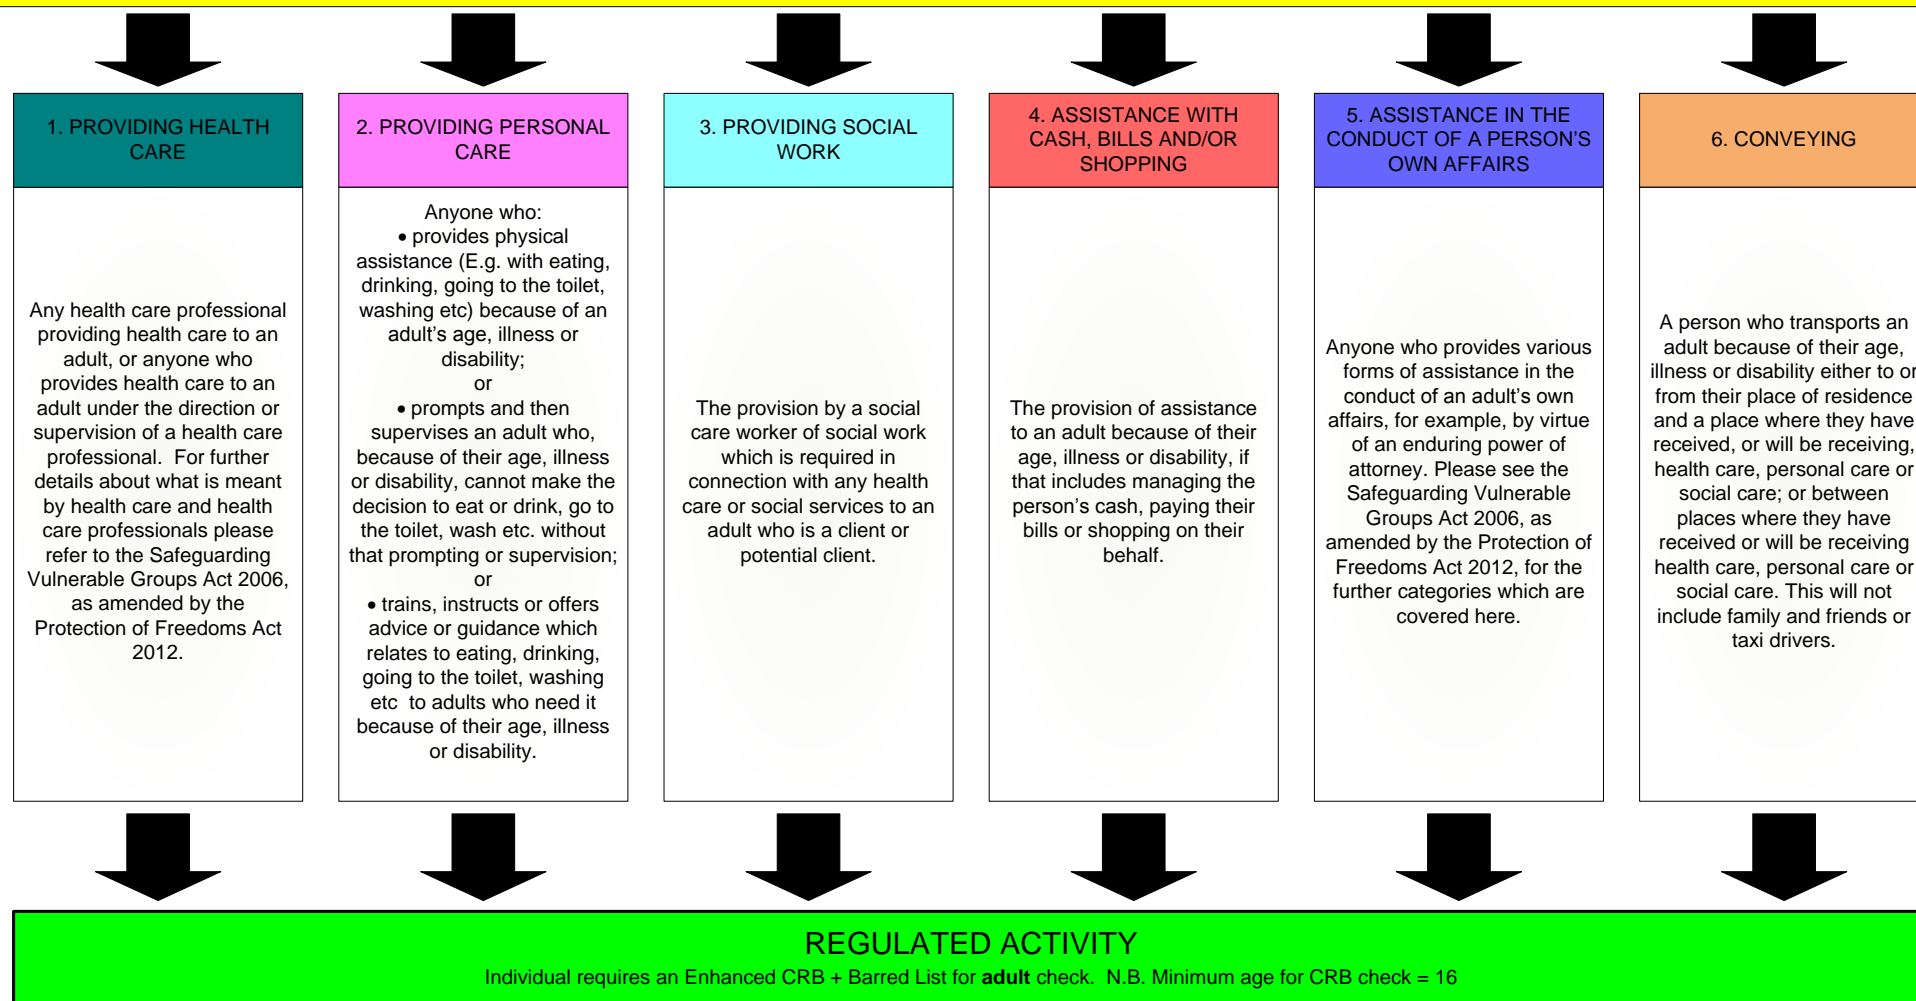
1. PROVIDING HEALTH CARE

Any health care professional providing health care to an adult, or anyone who provides health care to an adult under the direction or supervision of a health care professional. For further details about what is meant by health care and health care professionals please refer to the Safeguarding Vulnerable Groups Act 2006, as amended by the Protection of Freedoms Act 2012.

2. PROVIDING PERSONAL CARE

Anyone who:
• provides physical assistance (E.g. with eating, drinking, going to the toilet, washing etc) because of an adult's age, illness or disability;
or
• prompts and then supervises an adult who, because of their age, illness or disability, cannot make the decision to eat or drink, go to the toilet, wash etc. without that prompting or supervision;
or
• trains, instructs or offers advice or guidance which relates to eating, drinking, going to the toilet, washing etc to adults who need it because of their age, illness or disability.

3. PROVIDING SOCIAL WORK

The provision by a social care worker of social work which is required in connection with any health care or social services to an adult who is a client or potential client.

4. ASSISTANCE WITH CASH, BILLS AND/OR SHOPPING

The provision of assistance to an adult because of their age, illness or disability, if that includes managing the person's cash, paying their bills or shopping on their behalf.

5. ASSISTANCE IN THE CONDUCT OF A PERSON'S OWN AFFAIRS

Anyone who provides various forms of assistance in the conduct of an adult's own affairs, for example, by virtue of an enduring power of attorney. Please see the Safeguarding Vulnerable Groups Act 2006, as amended by the Protection of Freedoms Act 2012, for the further categories which are covered here.

6. CONVEYING

A person who transports an adult because of their age, illness or disability either to or from their place of residence and a place where they have received, or will be receiving, health care, personal care or social care; or between places where they have received or will be receiving health care, personal care or social care. This will not include family and friends or taxi drivers.

REGULATED ACTIVITY
Individual requires an Enhanced CRB + Barred List for **adult** check. N.B. Minimum age for CRB check = 16